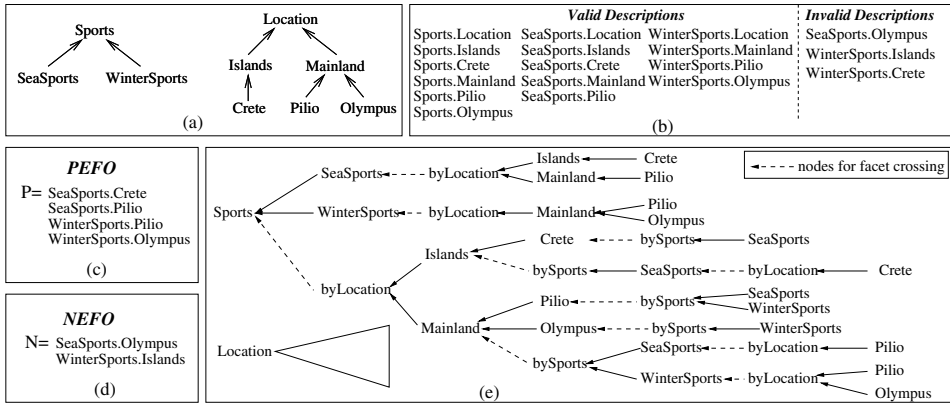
Sports

SeaSports WinterSports

Location

Islands Mainland

Crete Pilio Olympus

(a)

*Valid Descriptions*

| | | |
|---|---|---|
| Sports.Location | SeaSports.Location | WinterSports.Location |
| Sports.Islands | SeaSports.Islands | WinterSports.Mainland |
| Sports.Crete | SeaSports.Crete | WinterSports.Pilio |
| Sports.Mainland | SeaSports.Mainland | WinterSports.Olympus |
| Sports.Pilio | SeaSports.Pilio | |
| Sports.Olympus | | |

*Invalid Descriptions*

SeaSports.Olympus
WinterSports.Islands
WinterSports.Crete

(b)

*PEFO*

P= SeaSports.Crete
SeaSports.Pilio
WinterSports.Pilio
WinterSports.Olympus

(c)

*NEFO*

N= SeaSports.Olympus
WinterSports.Islands

(d)

nodes for facet crossing

Sports
SeaSports byLocation Islands Crete
Mainland Pilio
WinterSports byLocation Mainland Pilio
Olympus
byLocation
Islands Crete bySports SeaSports
bySports SeaSports byLocation Crete
Mainland
Pilio bySports SeaSports
WinterSports
Olympus bySports WinterSports
bySports SeaSports byLocation Pilio
WinterSports byLocation Pilio
Olympus
Location

(e)